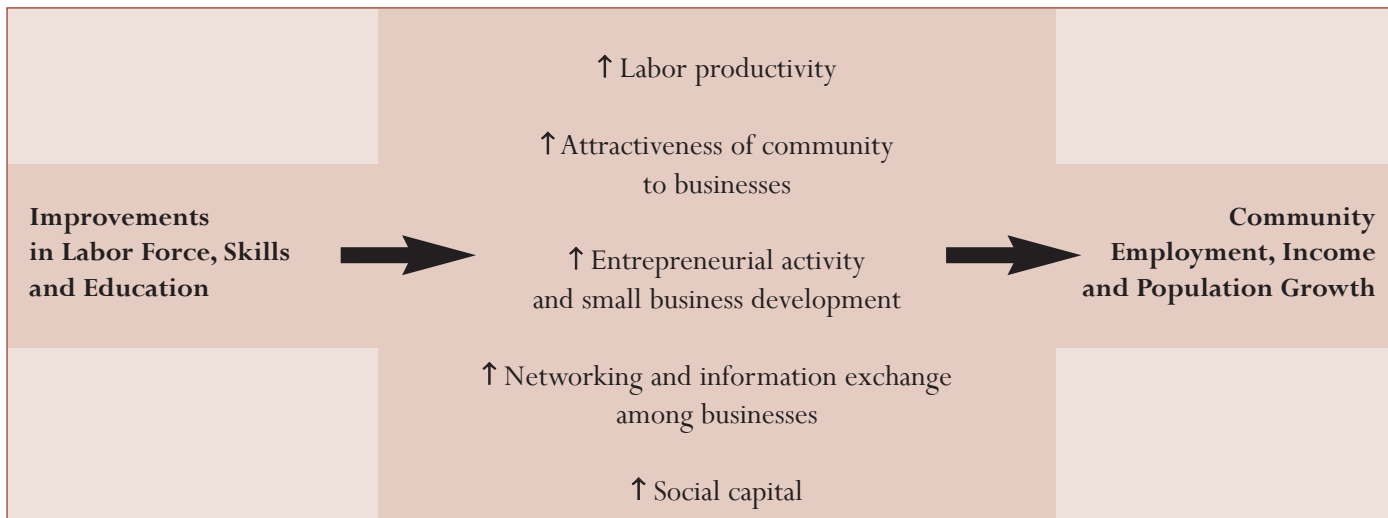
Improvements in Labor Force, Skills and Education

↑ Labor productivity

↑ Attractiveness of community to businesses

↑ Entrepreneurial activity and small business development

↑ Networking and information exchange among businesses

↑ Social capital

Community Employment, Income and Population Growth